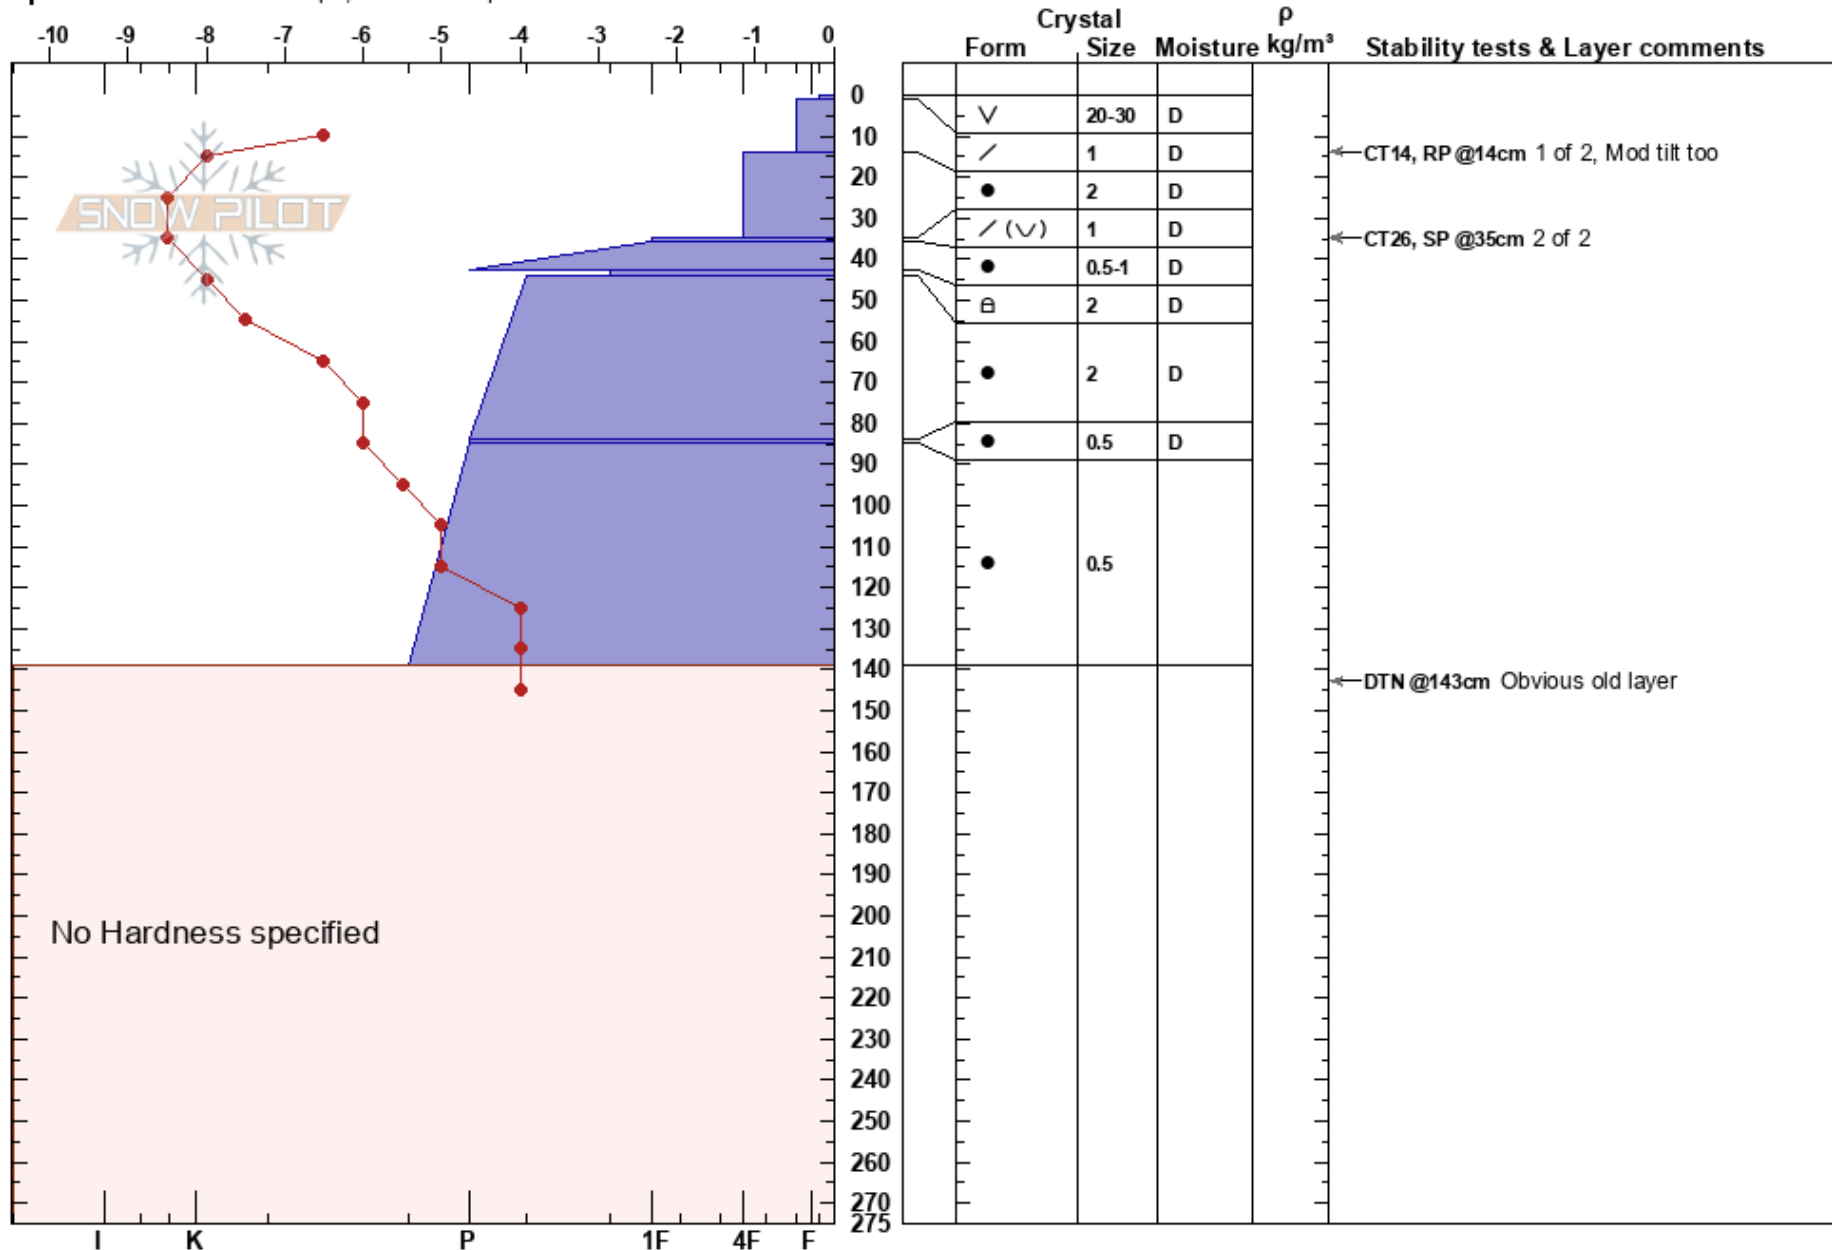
-10 -9 -8 -7 -6 -5 -4 -3 -2 -1 0

SNOW PILOT

No Hardness specified

I K P 1F 4F F

0 10 20 30 40 50 60 70 80 90 100 110 120 130 140 150 160 170 180 190 200 210 220 230 240 250 260 270 275

| Form | Crystal Size | Moisture | ρ kg/m³ | Stability tests & Layer comments |
|---|---|---|---|---|
| ∨ | 20-30 | D | | |
| ⁄ | 1 | D | | CT14, RP @14cm 1 of 2, Mod tilt too |
| ● | 2 | D | | |
| ⁄ (∨) | 1 | D | | CT26, SP @35cm 2 of 2 |
| ● | 0.5-1 | D | | |
| ⍝ | 2 | D | | |
| ● | 2 | D | | |
| ● | 0.5 | D | | |
| ● | 0.5 | | | |
| | | | | DTN @143cm Obvious old layer |